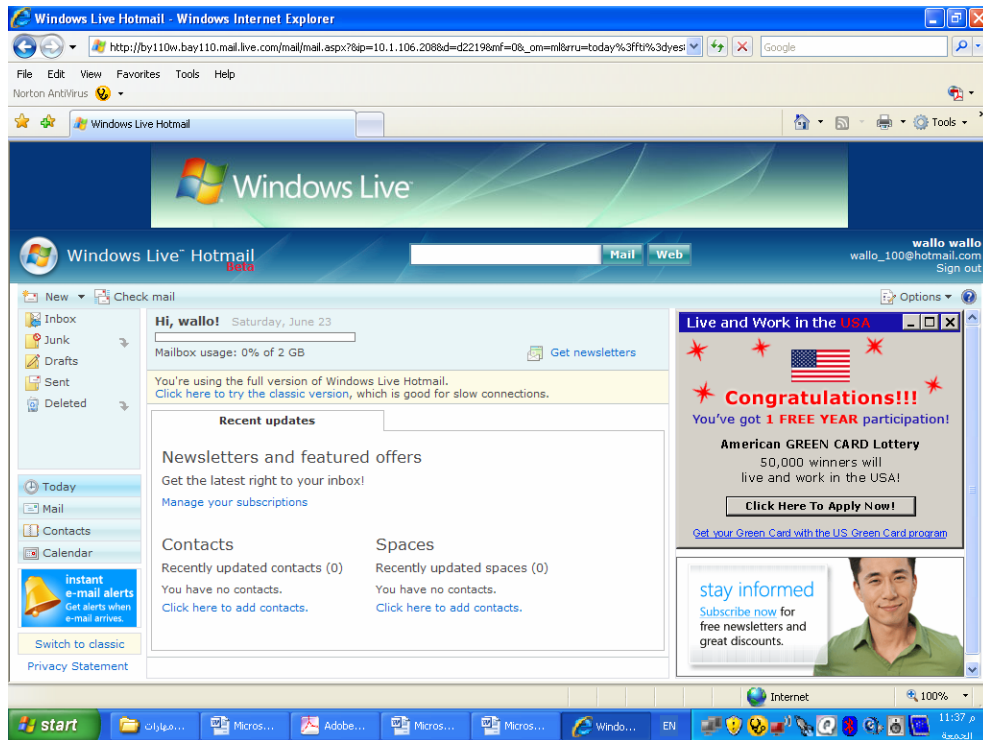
Windows Live Hotmail - Windows Internet Explorer

http://by110w.bay110.mail.live.com/mail/mail.aspx?ip=10.1.106.208&d=d2219&mf=0&_om=ml&rru=today%3ffti%3dyesi

Google

File Edit View Favorites Tools Help

Norton AntiVirus

Windows Live Hotmail

Tools

Windows Live

Windows Live™ Hotmail Beta

Mail Web

wallo wallo
wallo_100@hotmail.com
Sign out

New Check mail

Options

Inbox
Junk
Drafts
Sent
Deleted

Hi, wallo! Saturday, June 23

Mailbox usage: 0% of 2 GB

Get newsletters

You're using the full version of Windows Live Hotmail.
Click here to try the classic version, which is good for slow connections.

Recent updates

Newsletters and featured offers

Get the latest right to your inbox!

Manage your subscriptions

Contacts

Recently updated contacts (0)

You have no contacts.

Click here to add contacts.

Spaces

Recently updated spaces (0)

You have no contacts.

Click here to add contacts.

Today
Mail
Contacts
Calendar

instant e-mail alerts
Get alerts when e-mail arrives.

Switch to classic

Privacy Statement

Live and Work in the USA

Congratulations!!!

You've got 1 FREE YEAR participation!

American GREEN CARD Lottery

50,000 winners will live and work in the USA!

Click Here To Apply Now!

Get your Green Card with the US Green Card program

stay informed

Subscribe now for free newsletters and great discounts.

Internet

100%

start

مهارات

Micros...

Adobe...

Micros...

Micros...

Windo...

EN

11:37 م

الجمعة